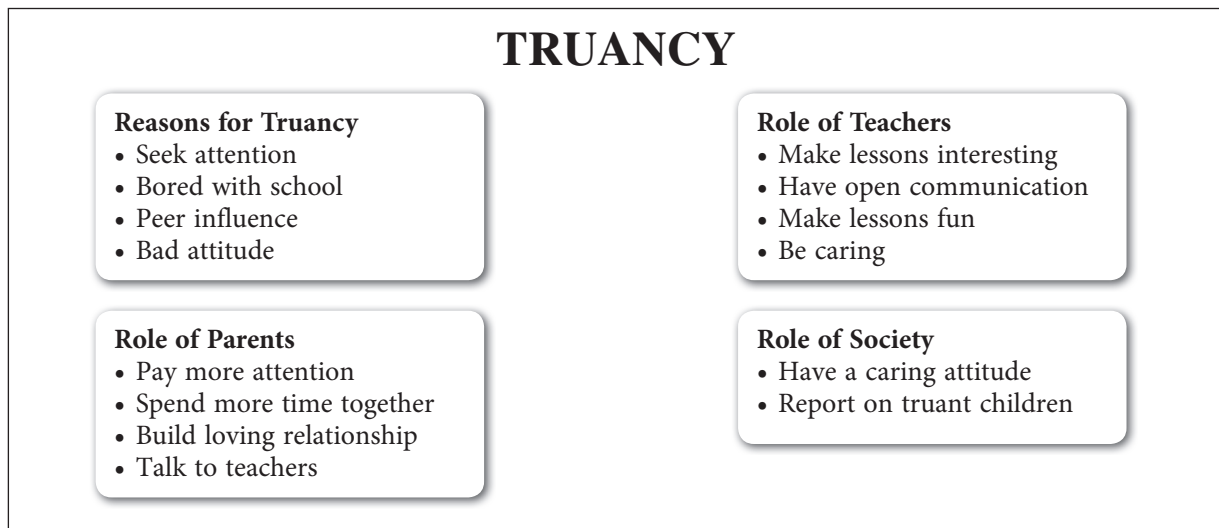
TRUANCY

Reasons for Truancy
• Seek attention
• Bored with school
• Peer influence
• Bad attitude

Role of Teachers
• Make lessons interesting
• Have open communication
• Make lessons fun
• Be caring

Role of Parents
• Pay more attention
• Spend more time together
• Build loving relationship
• Talk to teachers

Role of Society
• Have a caring attitude
• Report on truant children